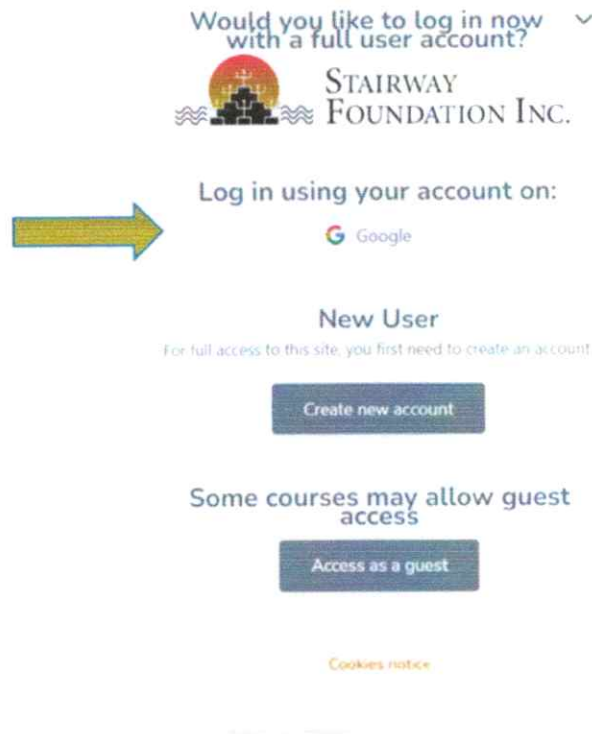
Would you like to log in now with a full user account?

STAIRWAY FOUNDATION INC.

Log in using your account on:

G Google

New User

For full access to this site, you first need to create an account.

Create new account

Some courses may allow guest access

Access as a guest

Cookies notice